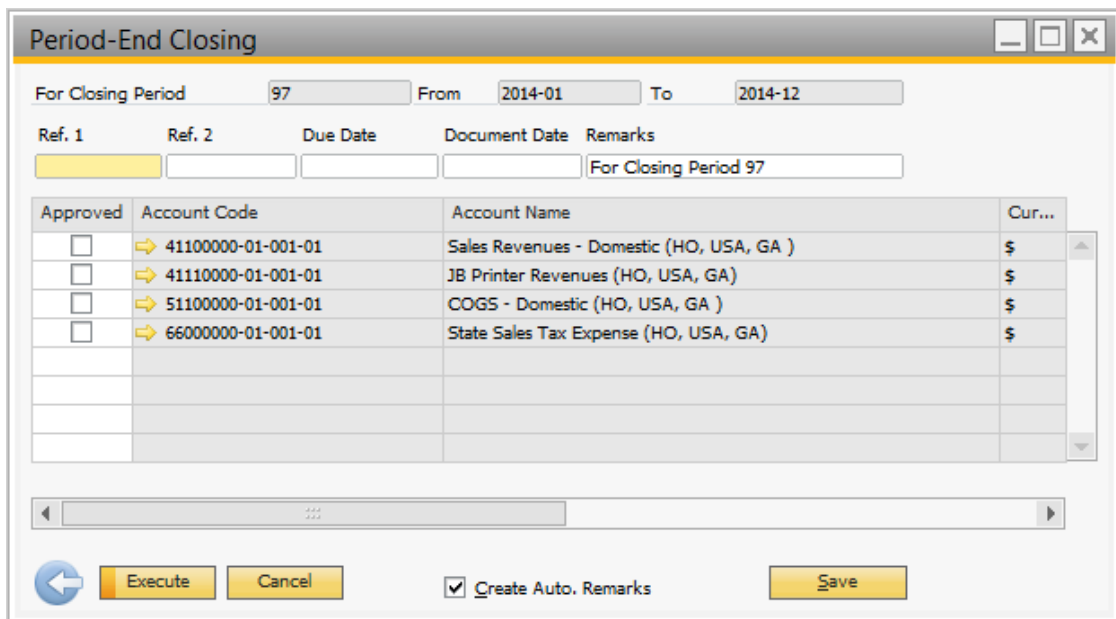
Period-End Closing

For Closing Period 97 From 2014-01 To 2014-12

Ref. 1 Ref. 2 Due Date Document Date Remarks
For Closing Period 97

| Approved | Account Code | Account Name | Cur... |
|---|---|---|---|
| ☐ | 41100000-01-001-01 | Sales Revenues - Domestic (HO, USA, GA ) | $ |
| ☐ | 41110000-01-001-01 | JB Printer Revenues (HO, USA, GA) | $ |
| ☐ | 51100000-01-001-01 | COGS - Domestic (HO, USA, GA ) | $ |
| ☐ | 66000000-01-001-01 | State Sales Tax Expense (HO, USA, GA) | $ |

Execute Cancel ☑ Create Auto. Remarks Save